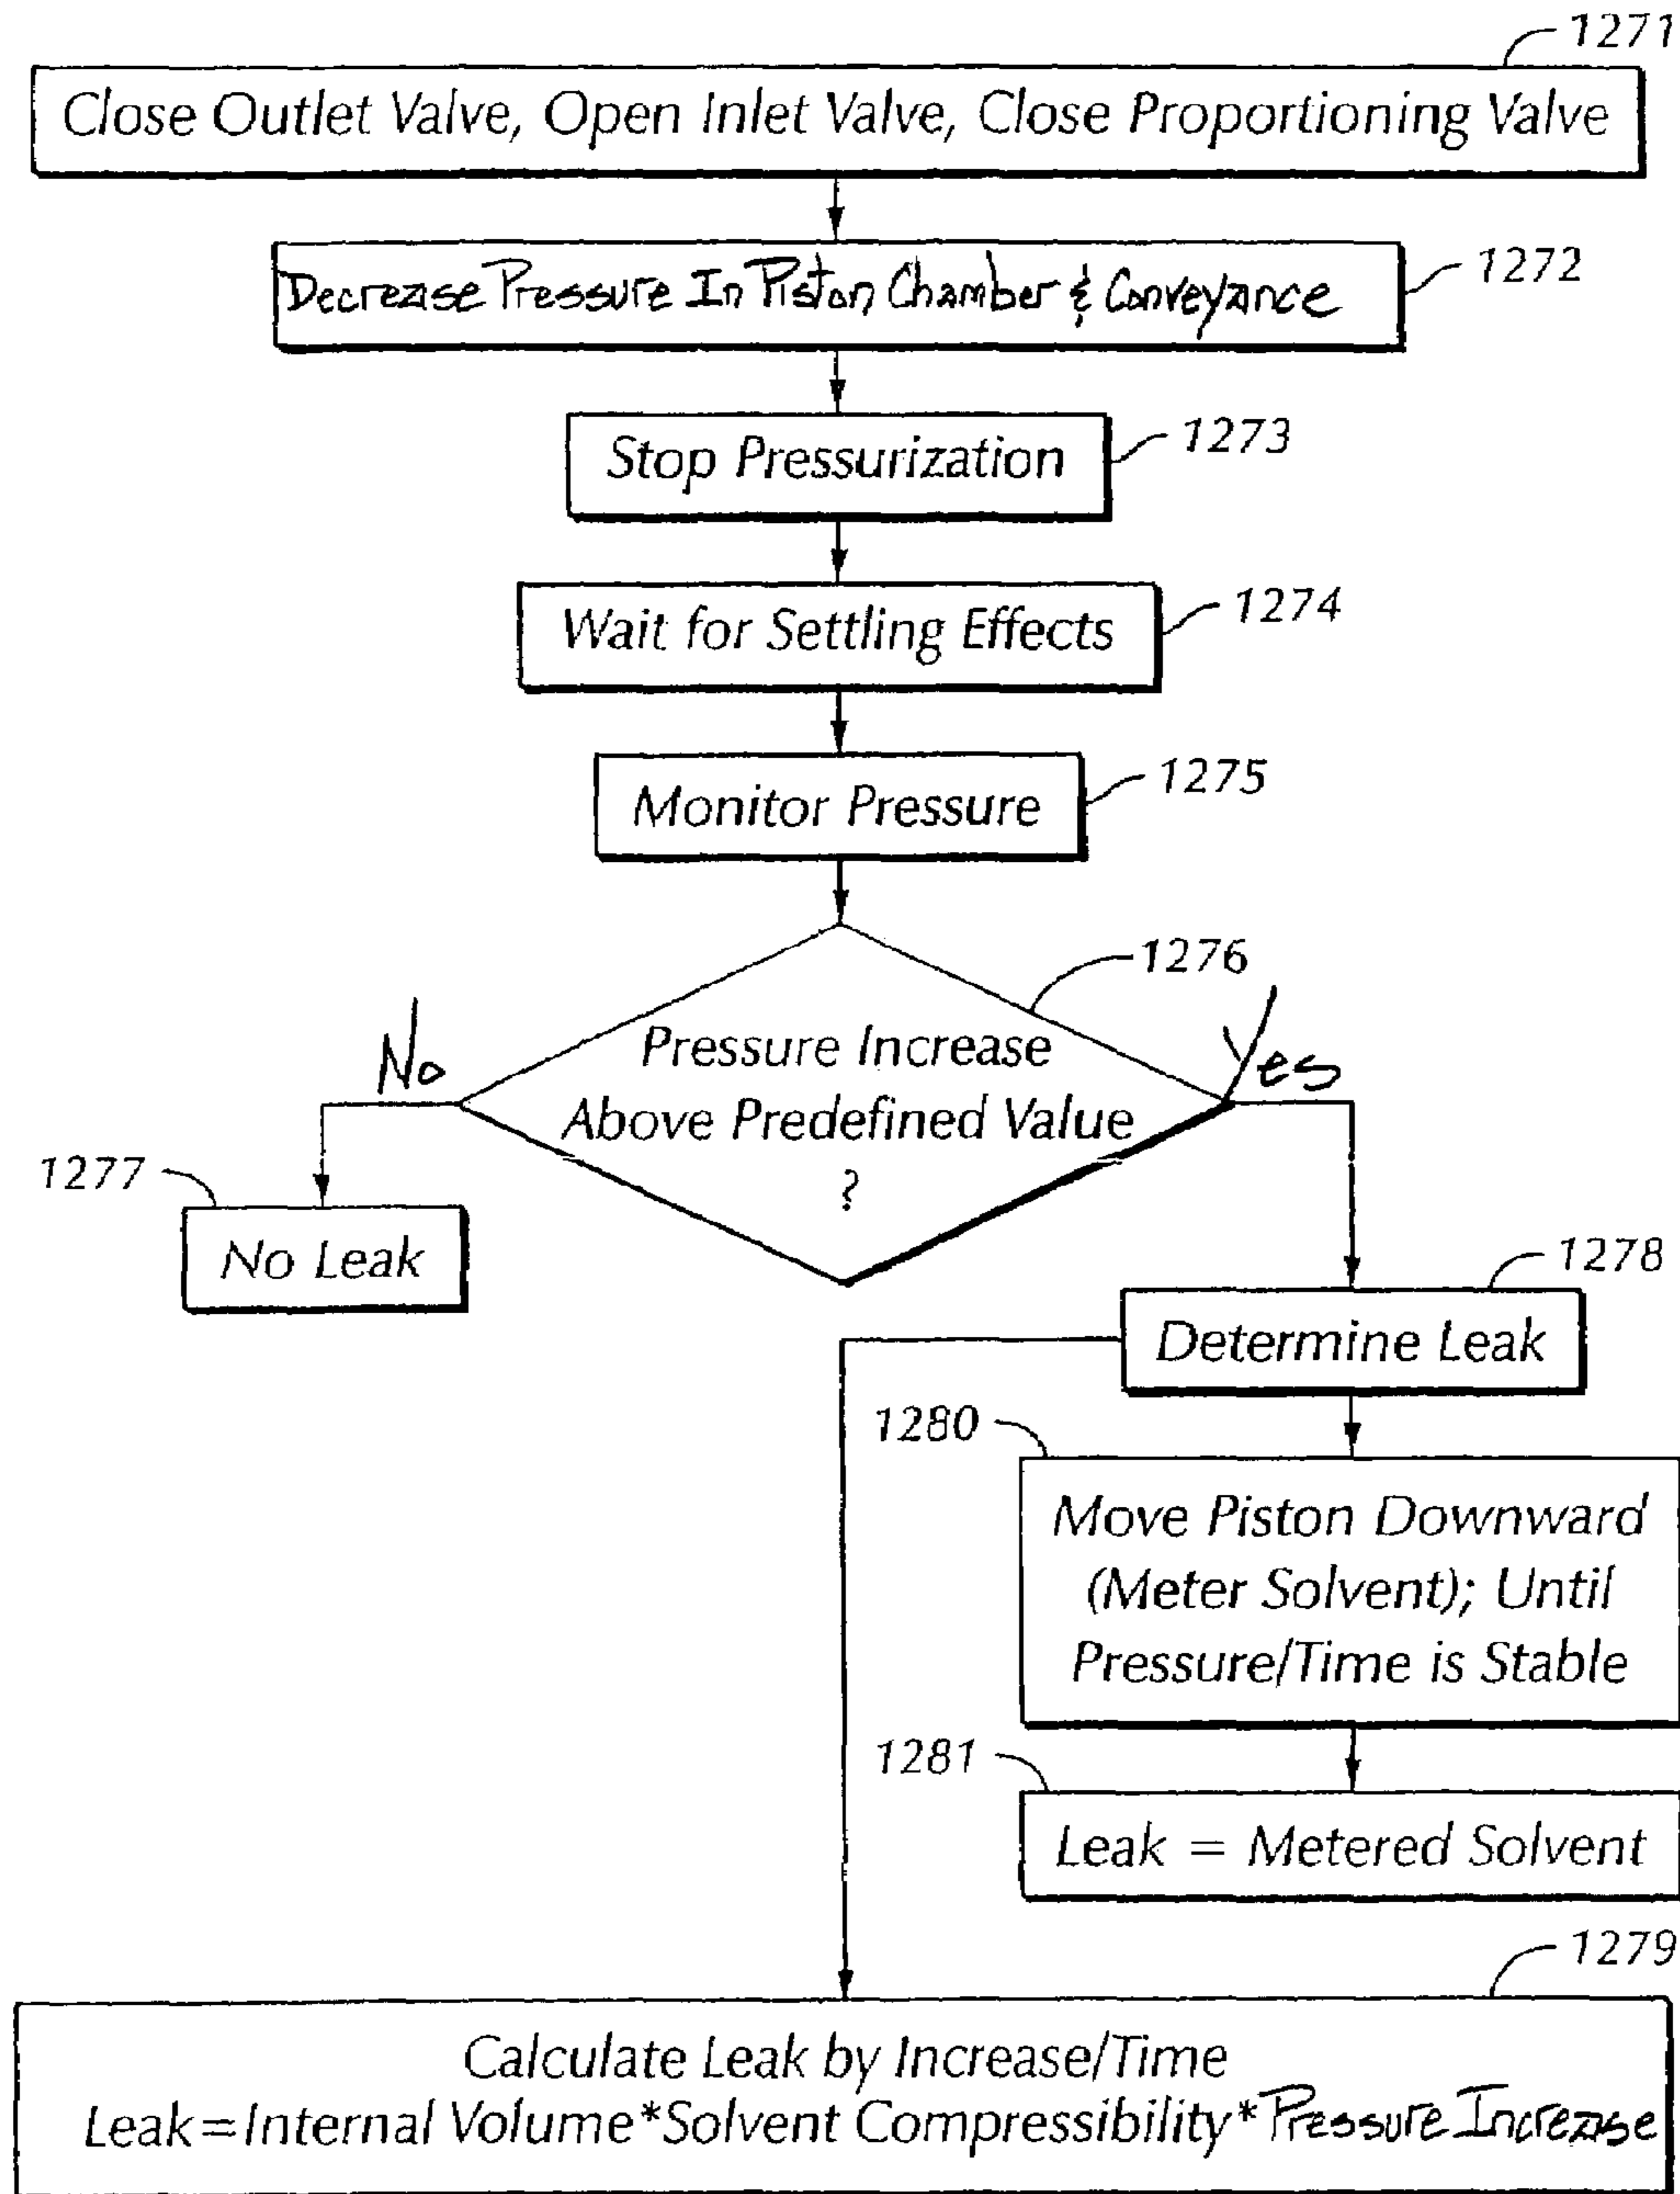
1271
Close Outlet Valve, Open Inlet Valve, Close Proportioning Valve

Decrease Pressure In Piston Chamber & Conveyance
1272

Stop Pressurization
1273

Wait for Settling Effects
1274

Monitor Pressure
1275

1276
Pressure Increase Above Predefined Value ?

No
Yes

1277
No Leak

1278
Determine Leak

1280
Move Piston Downward (Meter Solvent); Until Pressure/Time is Stable

1281
Leak = Metered Solvent

1279
Calculate Leak by Increase/Time
Leak=Internal Volume*Solvent Compressibility*Pressure Increase